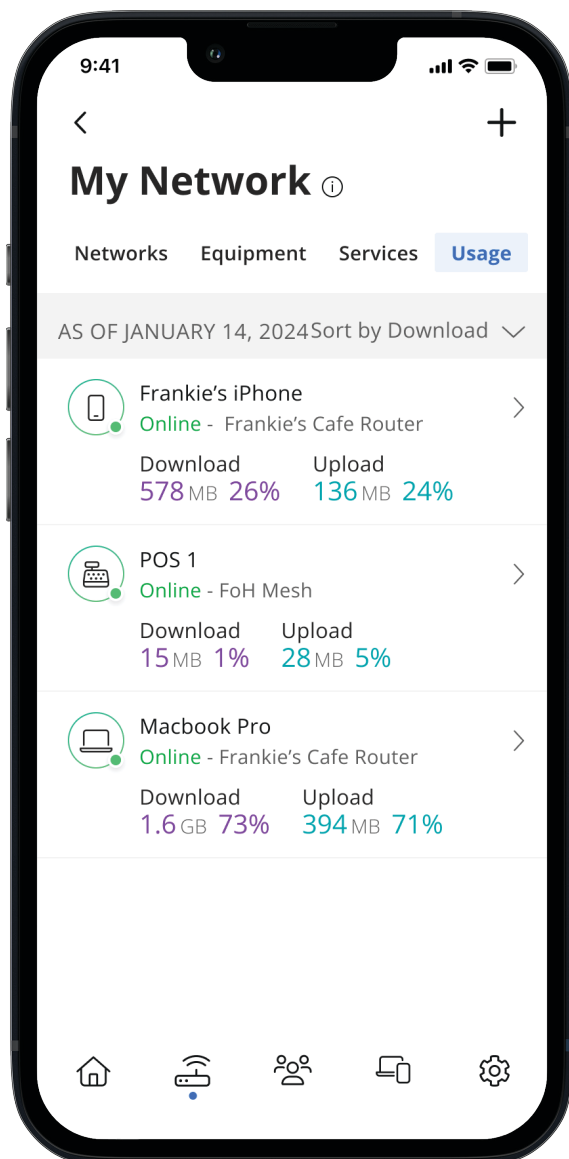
9:41

<

+

My Network ⓘ

Networks Equipment Services Usage

AS OF JANUARY 14, 2024 Sort by Download

Frankie’s iPhone
Online - Frankie’s Cafe Router
Download 578 MB 26%
Upload 136 MB 24%

POS 1
Online - FoH Mesh
Download 15 MB 1%
Upload 28 MB 5%

Macbook Pro
Online - Frankie’s Cafe Router
Download 1.6 GB 73%
Upload 394 MB 71%